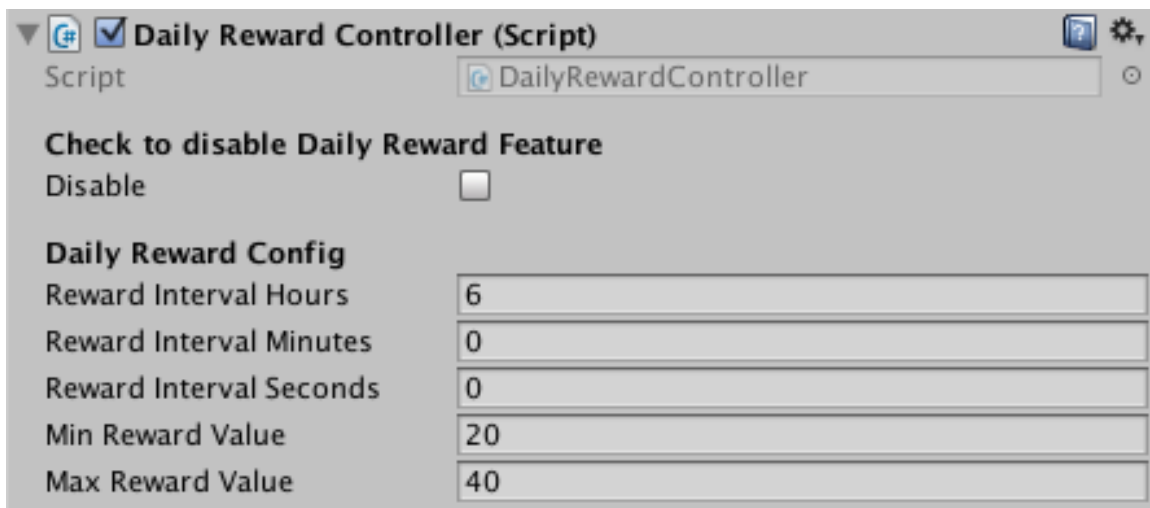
Daily Reward Controller (Script)

Script DailyRewardController

Check to disable Daily Reward Feature

Disable

Daily Reward Config

| | |
|---|---|
| Reward Interval Hours | 6 |
| Reward Interval Minutes | 0 |
| Reward Interval Seconds | 0 |
| Min Reward Value | 20 |
| Max Reward Value | 40 |